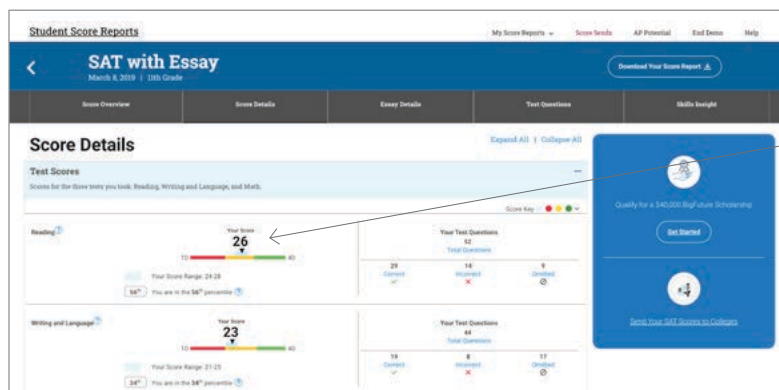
Student Score Reports

My Score Reports ⌄   Score Sends   AP Potential   End Demo   Help

SAT with Essay

March 8, 2019 | 11th Grade

Download Your Score Report

Score Overview   Score Details   Essay Details   Test Questions   Skills Insight

Score Details

Expand All | Collapse All

Test Scores

Scores for the three tests you took: Reading, Writing and Language, and Math.

Score Key

Reading

Your Score

26

10   40

Your Score Range: 24-28

56th   You are in the 56th percentile

Your Test Questions

52

Total Questions

| 29 | 14 | 9 |
|---|---|---|
| Correct | Incorrect | Omitted |

Writing and Language

Your Score

23

10   40

Your Score Range: 21-25

34th   You are in the 34th percentile

Your Test Questions

44

Total Questions

| 19 | 8 | 17 |
|---|---|---|
| Correct | Incorrect | Omitted |

Qualify for a $40,000 BigFuture Scholarship

Get Started

Send Your SAT Scores to Colleges